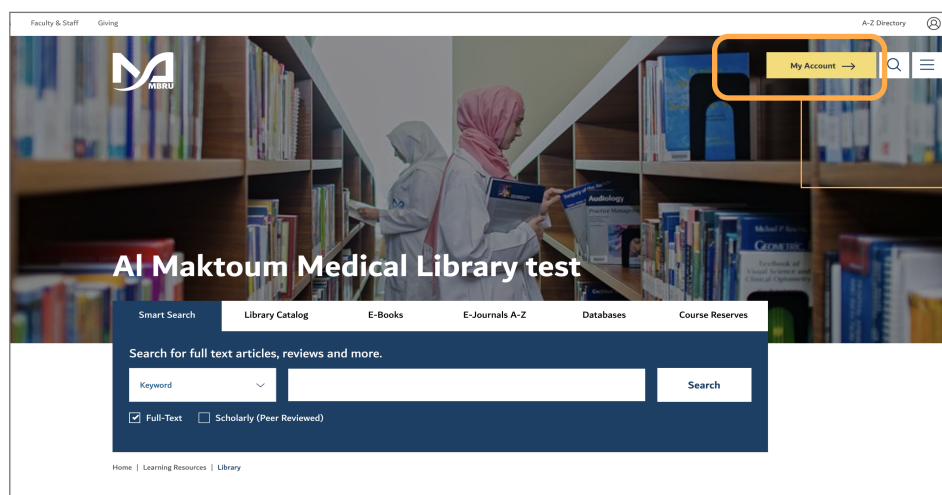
Faculty & Staff Giving

A-Z Directory

MBRU

My Account →

Al Maktoum Medical Library test

Smart Search | Library Catalog | E-Books | E-Journals A-Z | Databases | Course Reserves

Search for full text articles, reviews and more.

Keyword

Search

Full-Text Scholarly (Peer Reviewed)

Home | Learning Resources | Library